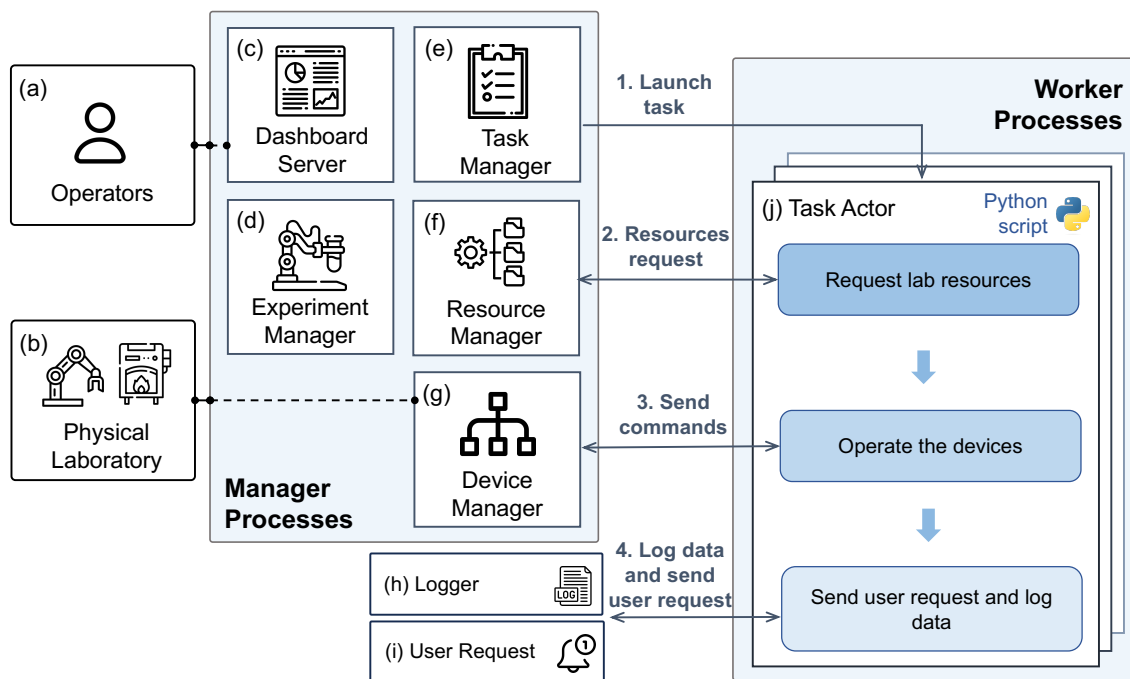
(a)
Operators

(b)
Physical Laboratory

(c)
Dashboard Server

(e)
Task Manager

(d)
Experiment Manager

(f)
Resource Manager

(g)
Device Manager

Manager Processes

1. Launch task

2. Resources request

3. Send commands

4. Log data and send user request

Worker Processes

(j) Task Actor

Python script

Request lab resources

Operate the devices

Send user request and log data

(h) Logger

LOG

(i) User Request

1